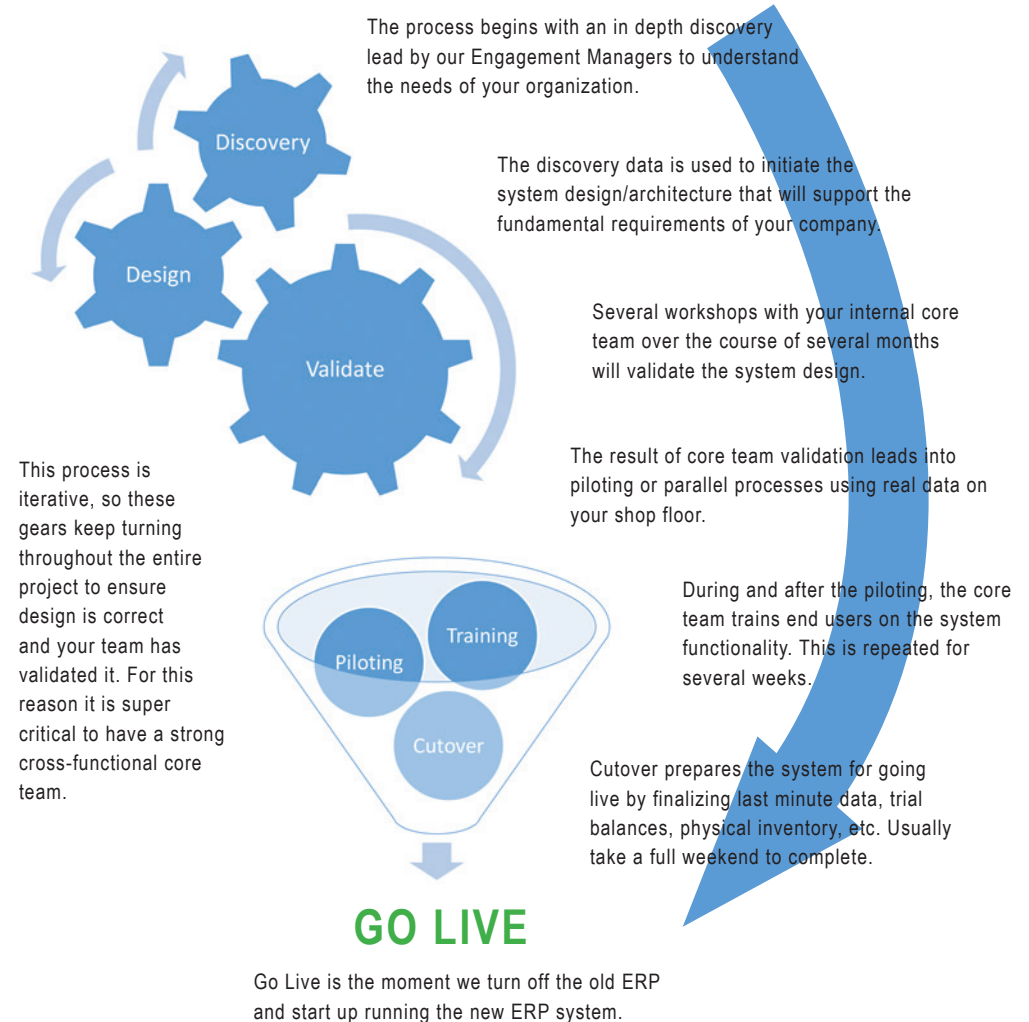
The process begins with an in depth discovery lead by our Engagement Managers to understand the needs of your organization.

Discovery

Design

Validate

The discovery data is used to initiate the system design/architecture that will support the fundamental requirements of your company.

Several workshops with your internal core team over the course of several months will validate the system design.

The result of core team validation leads into piloting or parallel processes using real data on your shop floor.

This process is iterative, so these gears keep turning throughout the entire project to ensure design is correct and your team has validated it. For this reason it is super critical to have a strong cross-functional core team.

Piloting

Training

Cutover

During and after the piloting, the core team trains end users on the system functionality. This is repeated for several weeks.

Cutover prepares the system for going live by finalizing last minute data, trial balances, physical inventory, etc. Usually take a full weekend to complete.

GO LIVE

Go Live is the moment we turn off the old ERP and start up running the new ERP system.